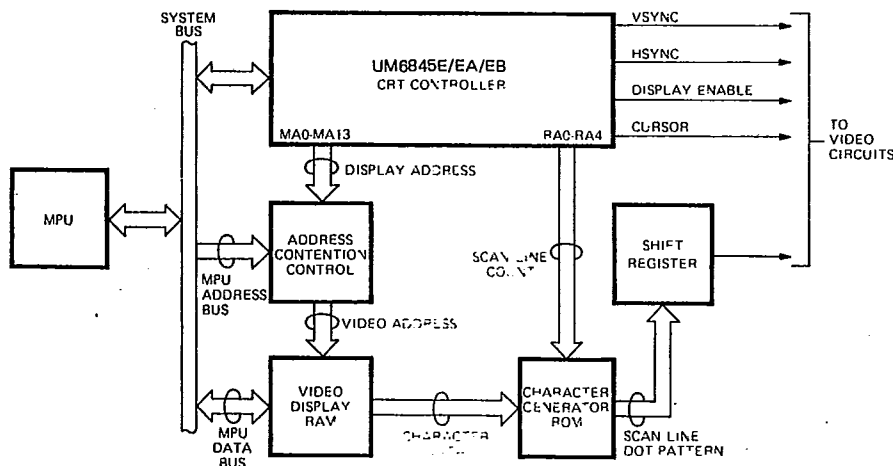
SYSTEM BUS

UM6845E/EA/EB
CRT CONTROLLER

MA0-MA13

RA0-RA4

VSYNC

HSYNC

DISPLAY ENABLE

CURSOR

TO VIDEO CIRCUITS

MPU

DISPLAY ADDRESS

ADDRESS CONTENTION CONTROL

MPU ADDRESS BUS

SCAN LINE COUNT

SHIFT REGISTER

VIDEO ADDRESS

VIDEO DISPLAY RAM

MPU DATA BUS

CHARACTER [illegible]

CHARACTER GENERATOR ROM

SCAN LINE DOT PATTERN